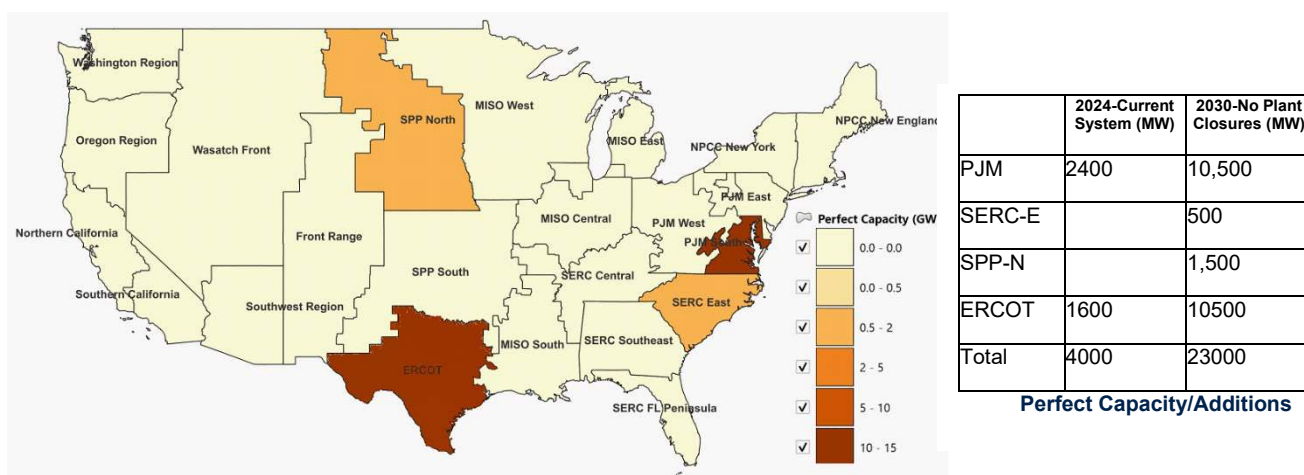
Washington Region
Oregon Region
Wasatch Front
SPP North
MISO West
MISO East
NPCC New York
NPCC New England
Northern California
Front Range
MISO Central
PJM West
PJM East
PJM South
SPP South
SERC Central
Southern California
Southwest Region
SERC East
MISO South
SERC Southeast
ERCOT
SERC FL Peninsula

Perfect Capacity (GW
0.0 - 0.0
0.0 - 0.5
0.5 - 2
2 - 5
5 - 10
10 - 15

| | 2024-Current System (MW) | 2030-No Plant Closures (MW) |
|---|---|---|
| PJM | 2400 | 10,500 |
| SERC-E | | 500 |
| SPP-N | | 1,500 |
| ERCOT | 1600 | 10500 |
| Total | 4000 | 23000 |

Perfect Capacity/Additions